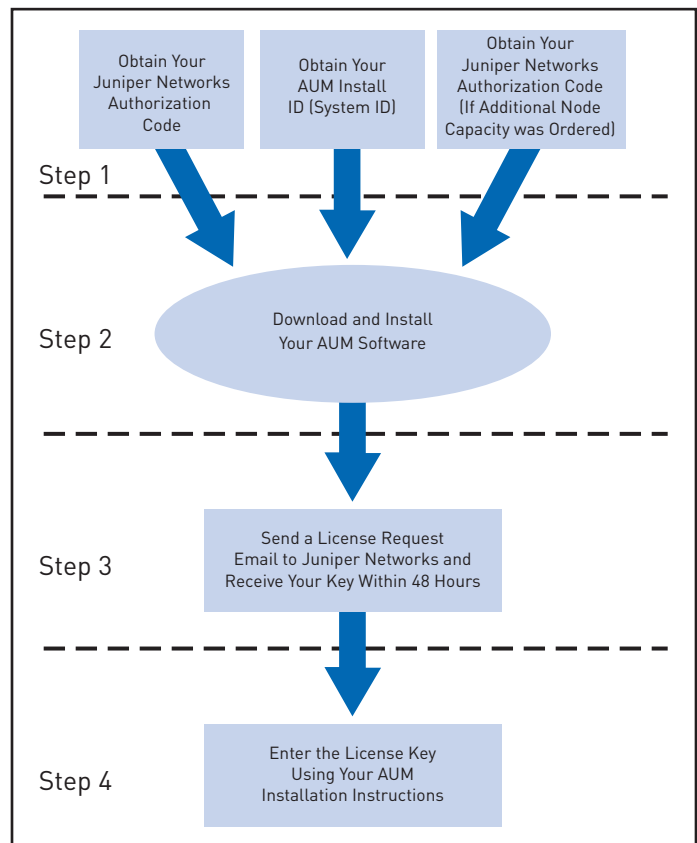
Obtain Your Juniper Networks Authorization Code

Obtain Your AUM Install ID (System ID)

Obtain Your Juniper Networks Authorization Code (If Additional Node Capacity was Ordered)

Step 1

Step 2

Download and Install Your AUM Software

Step 3

Send a License Request Email to Juniper Networks and Receive Your Key Within 48 Hours

Step 4

Enter the License Key Using Your AUM Installation Instructions